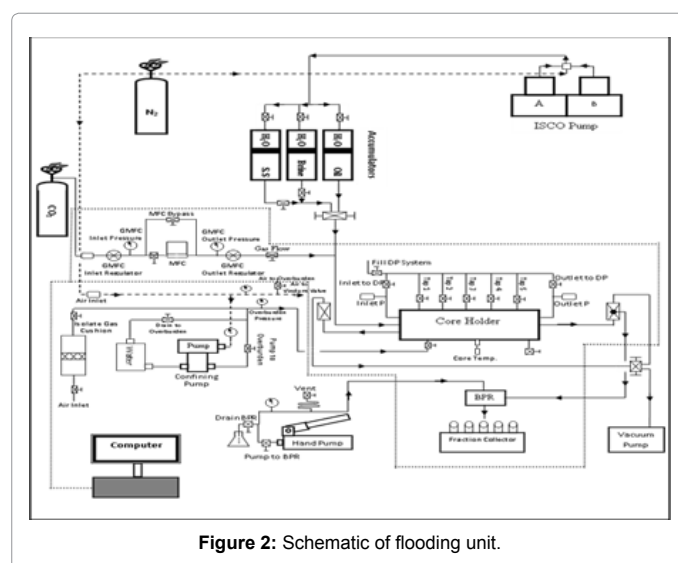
$N_2$

ISCO Pump

A

B

$H_2O$

$H_2O$

$H_2O$

S.S

Brine

Oil

Accumulators

$CO_2$

MFC Bypass

GMFC Inlet Pressure

GMFC Outlet Pressure

Gas Flow

GMFC Inlet Regulator

MFC

GMFC Outlet Regulator

Fill DP System

Inlet to DP

Outlet to DP

Inlet P

Outlet P

Core Holder

Core Temp.

Air to Overburden

Air Inlet

Isolate Gas Cushion

Drain to Overburden

Overburden Pressure

Water

Pump

Pump to Overburden

Confining Pump

Air Inlet

Vent

Drain BPR

Hand Pump

Pump to BPR

BPR

Fraction Collector

Vacuum Pump

Computer

Figure 2: Schematic of flooding unit.